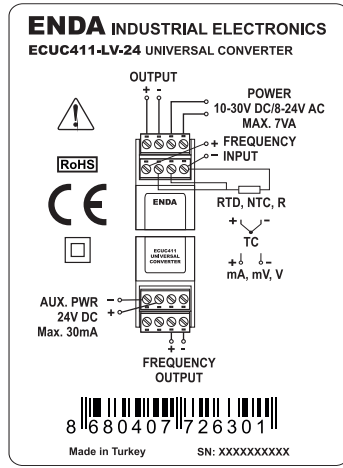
ENDA INDUSTRIAL ELECTRONICS
ECUC411-LV-24 UNIVERSAL CONVERTER

OUTPUT
+ -

POWER
10-30V DC/8-24V AC
MAX. 7VA

+ FREQUENCY
- INPUT

RoHS

CE

ENDA

RTD, NTC, R

+ -
TC

+ -
mA, mV, V

ECUC411
UNIVERSAL
CONVERTER

AUX. PWR
24V DC
Max. 30mA
-
+

+ -
FREQUENCY
OUTPUT

8 680407 726301

Made in Turkey

SN: XXXXXXXXXX